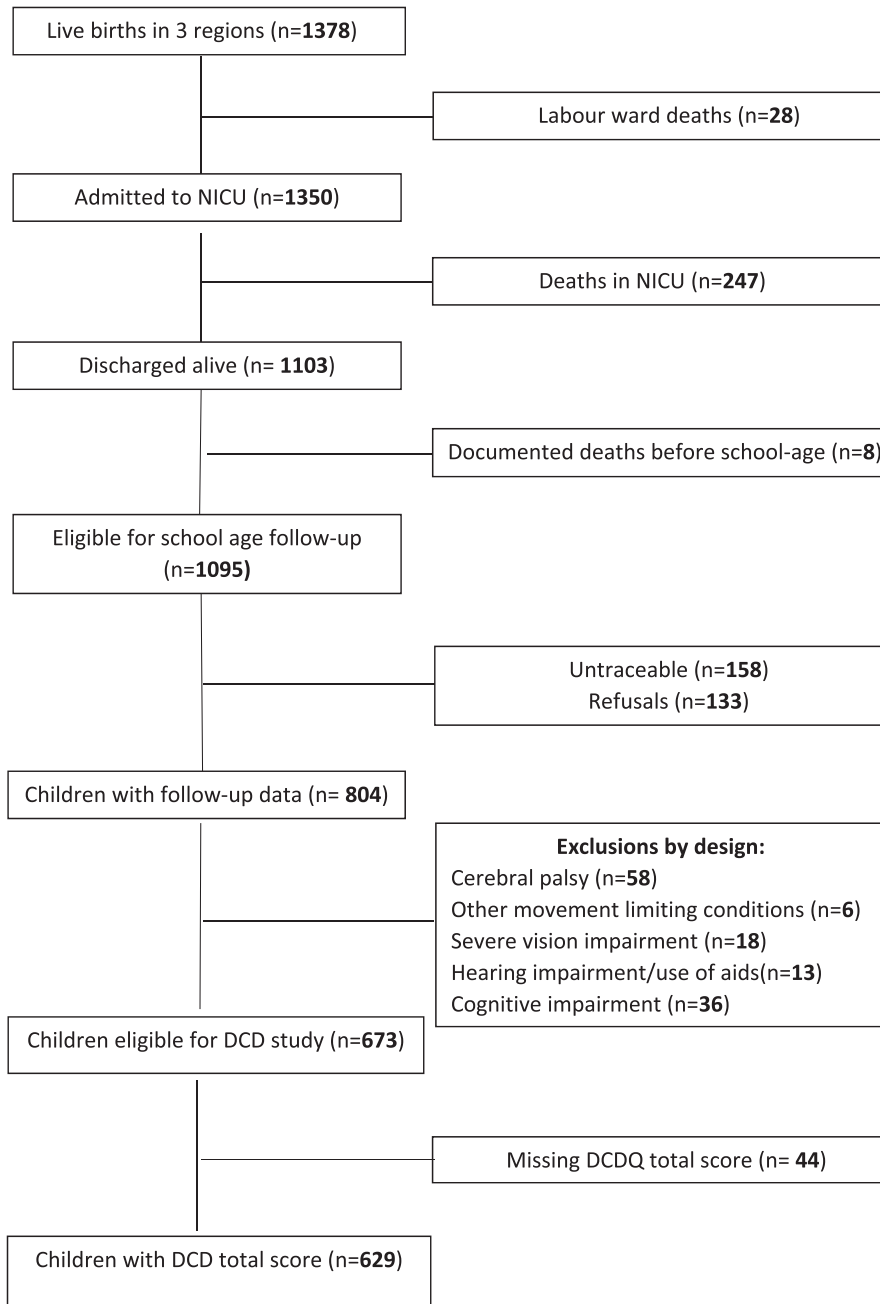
Live births in 3 regions (n=**1378**)

Labour ward deaths (n=**28**)

Admitted to NICU (n=**1350**)

Deaths in NICU (n=**247**)

Discharged alive (n= **1103**)

Documented deaths before school-age (n=**8**)

Eligible for school age follow-up (n=**1095)**

Untraceable (n=**158**)
Refusals (n=**133**)

Children with follow-up data (n= **804**)

**Exclusions by design:**
Cerebral palsy (n=**58**)
Other movement limiting conditions (n=**6**)
Severe vision impairment (n=**18**)
Hearing impairment/use of aids(n=**13**)
Cognitive impairment (n=**36**)

Children eligible for DCD study (n=**673**)

Missing DCDQ total score (n= **44**)

Children with DCD total score (n=**629**)